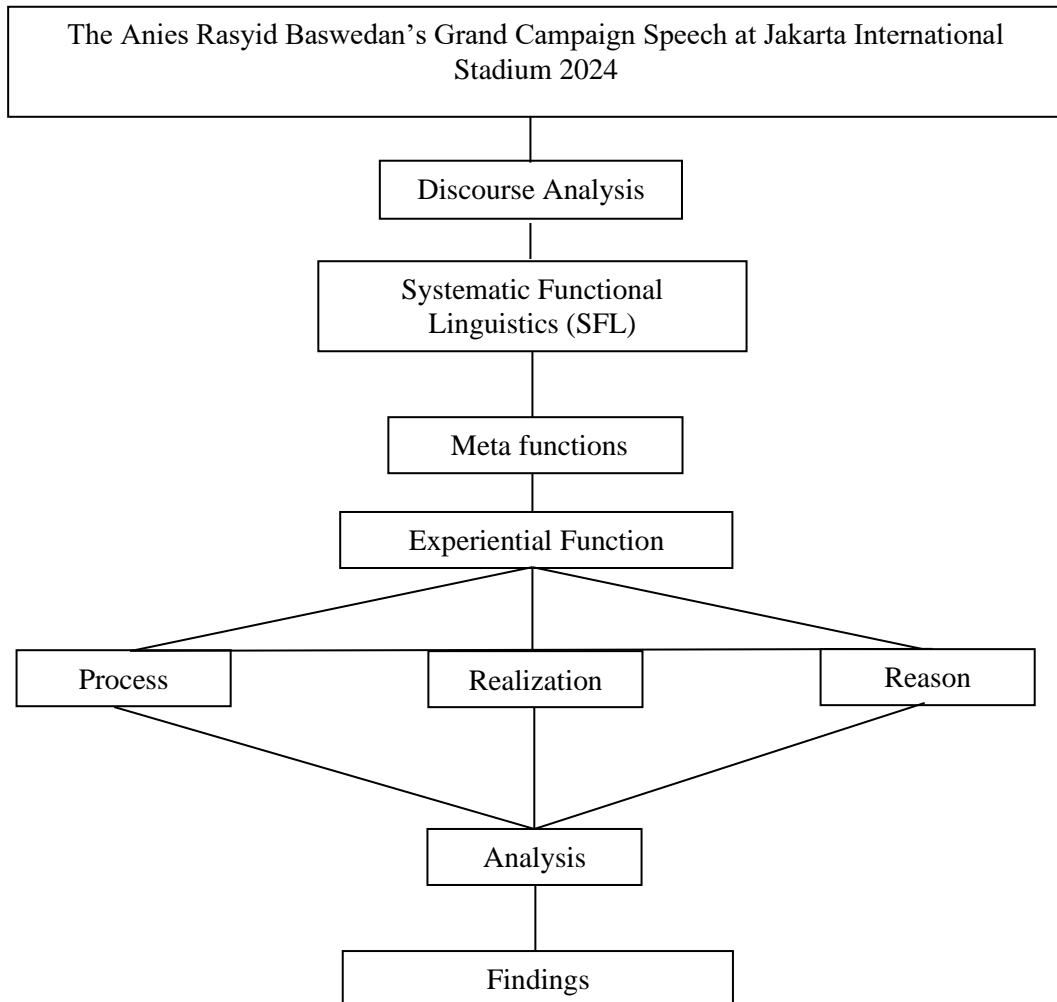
The Anies Rasyid Baswedan's Grand Campaign Speech at Jakarta International Stadium 2024

Discourse Analysis

Systematic Functional Linguistics (SFL)

Meta functions

Experiential Function

Process

Realization

Reason

Analysis

Findings